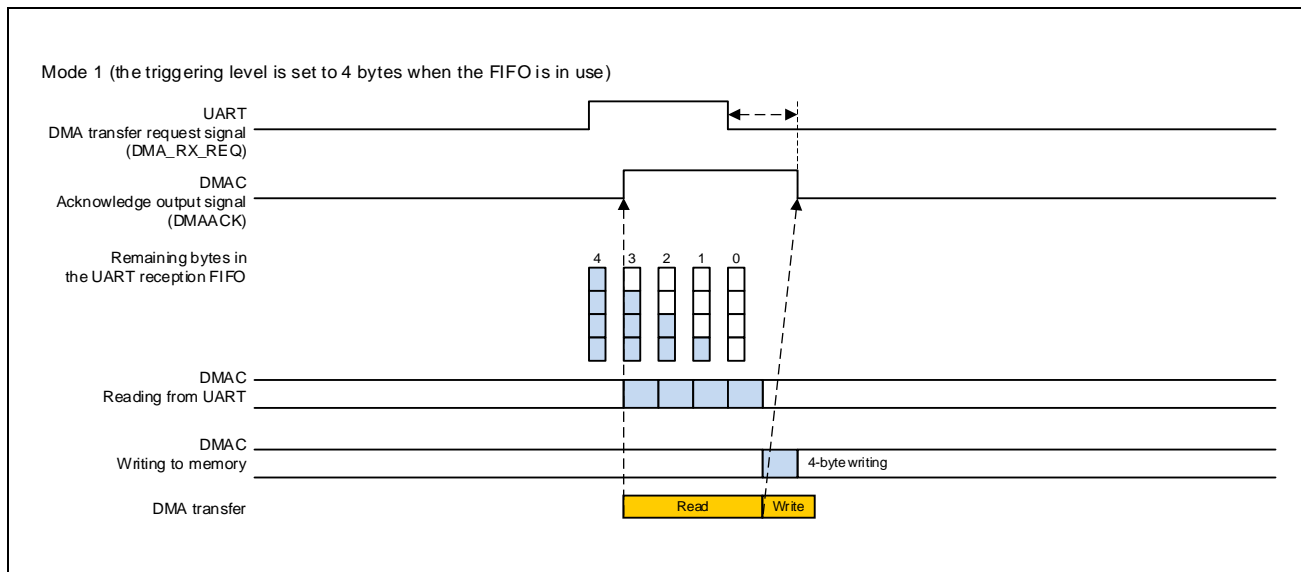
Mode 1 (the triggering level is set to 4 bytes when the FIFO is in use)

UART
DMA transfer request signal
(DMA_RX_REQ)

DMAC
Acknowledge output signal
(DMAACK)

Remaining bytes in
the UART reception FIFO

4 3 2 1 0

DMAC
Reading from UART

DMAC
Writing to memory

4-byte writing

DMA transfer

Read

Write